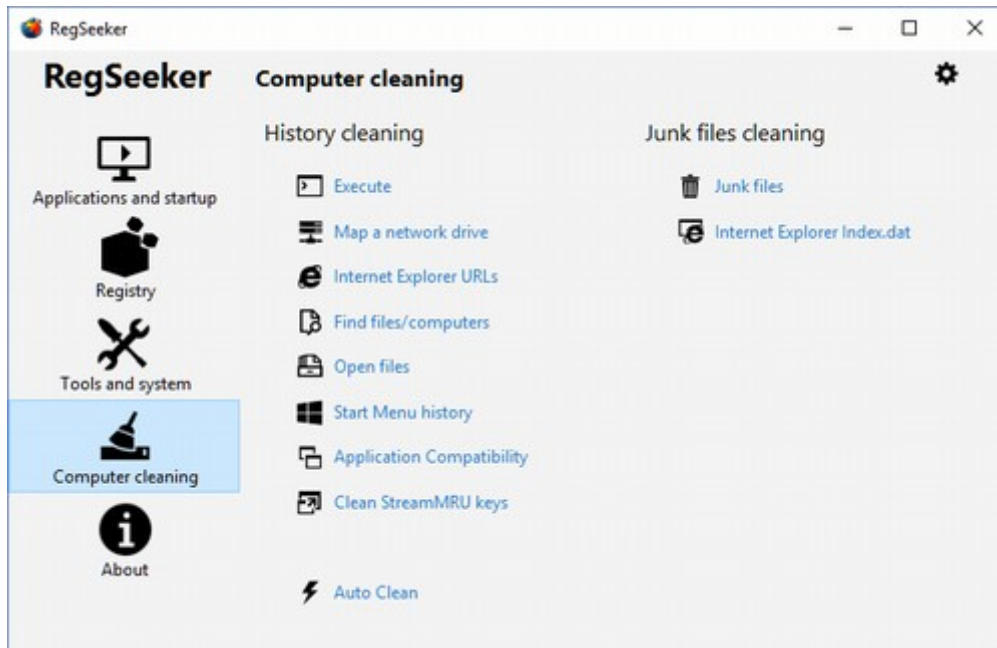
RegSeeker

RegSeeker

Applications and startup

Registry

Tools and system

Computer cleaning

About

Computer cleaning

History cleaning

Execute

Map a network drive

Internet Explorer URLs

Find files/computers

Open files

Start Menu history

Application Compatibility

Clean StreamMRU keys

Auto Clean

Junk files cleaning

Junk files

Internet Explorer Index.dat